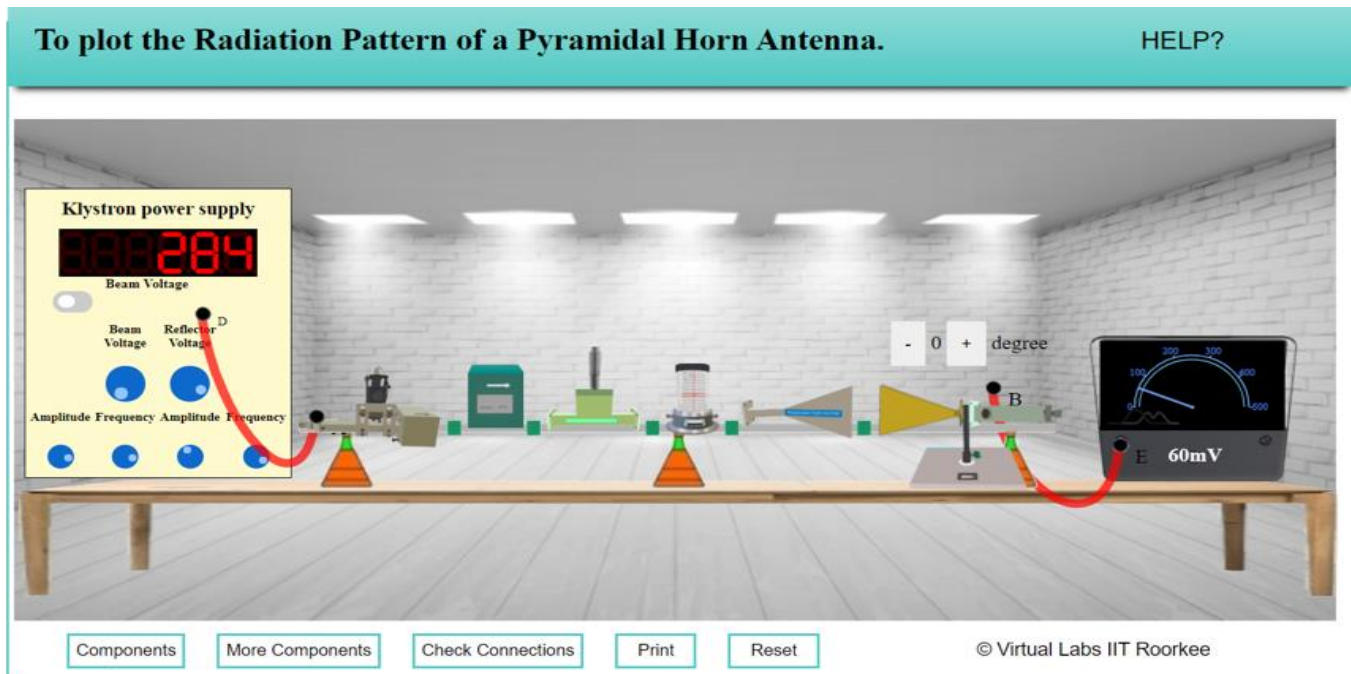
To plot the Radiation Pattern of a Pyramidal Horn Antenna.

HELP?

Klystron power supply

284

Beam Voltage

D

Beam Voltage

Reflector Voltage

Amplitude Frequency Amplitude Frequency

- 0 + degree

B

100 200 300 400 500

E

60mV

Components

More Components

Check Connections

Print

Reset

© Virtual Labs IIT Roorkee